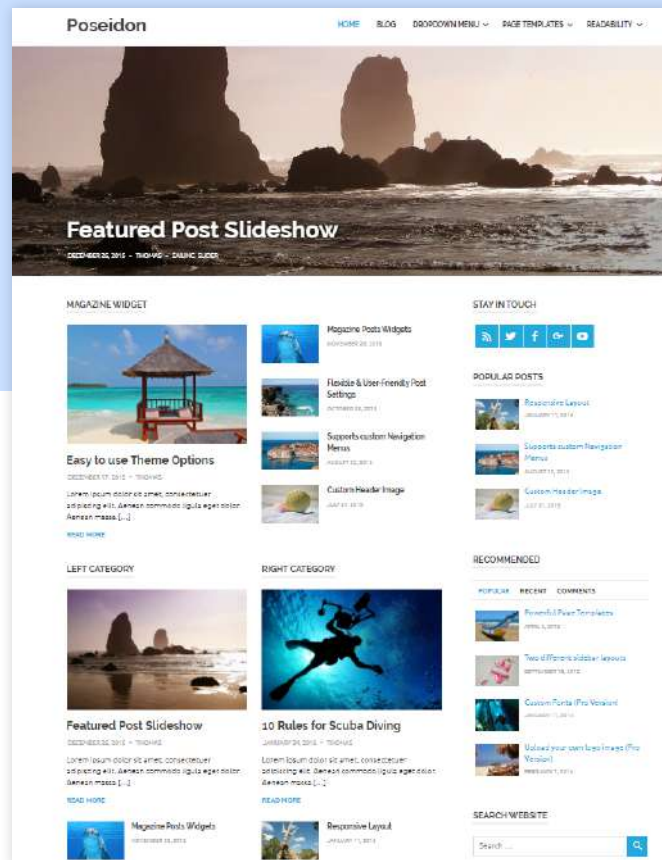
Poseidon

HOME BLOG DROPDOWN MENU PAGE TEMPLATES READABILITY

Featured Post Slideshow

DECEMBER 20, 2015 - THOMAS - EMAJNC SLIDER

MAGAZINE WIDGET

Easy to use Theme Options

DECEMBER 17, 2015 - THOMAS

Lorem ipsum dolor sit amet, consectetuer adipiscing elit. Aenean commodo ligula eget dolor. Aenean massa [...]

READ MORE

Magazine Posts Widgets

NOVEMBER 20, 2015

Flexible & User-Friendly Post Settings

OCTOBER 20, 2015

Supports custom Navigation Menus

AUGUST 22, 2015

Custom Header Image

JULY 31, 2015

STAY IN TOUCH

POPULAR POSTS

Responsive Layout

JANUARY 17, 2015

Supports custom Navigation Menus

AUGUST 22, 2015

Custom Header Image

JULY 31, 2015

LEFT CATEGORY

Featured Post Slideshow

DECEMBER 20, 2015 - THOMAS

Lorem ipsum dolor sit amet, consectetuer adipiscing elit. Aenean commodo ligula eget dolor. Aenean massa [...]

READ MORE

Magazine Posts Widgets

NOVEMBER 20, 2015

RIGHT CATEGORY

10 Rules for Scuba Diving

JANUARY 20, 2015 - THOMAS

Lorem ipsum dolor sit amet, consectetuer adipiscing elit. Aenean commodo ligula eget dolor. Aenean massa [...]

READ MORE

Responsive Layout

JANUARY 17, 2015

RECOMMENDED

POPULAR RECENT COMMENTS

Powerful Page Templates

APRIL 3, 2015

Two different sidebar layouts

SEPTEMBER 18, 2015

Custom Fonts (Pro Version)

JANUARY 17, 2015

Upload your own logo image (Pro Version)

FEBRUARY 1, 2015

SEARCH WEBSITE

Search ...